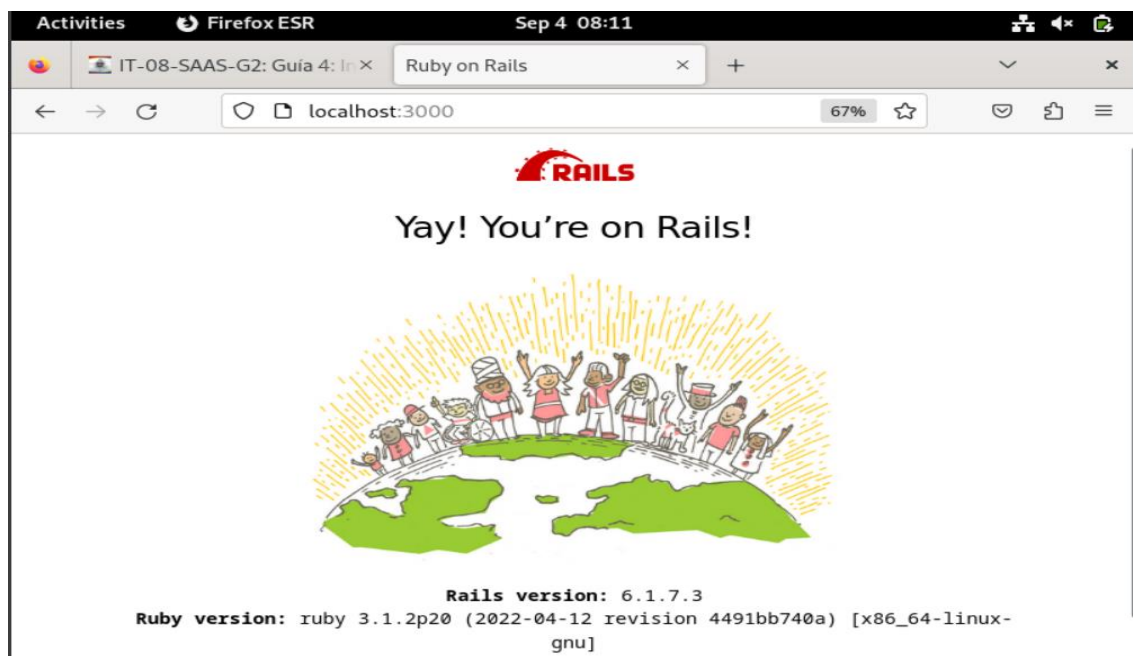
Activities Firefox ESR Sep 4 08:11

IT-08-SAAS-G2: Guía 4: In ×
Ruby on Rails ×
+

localhost:3000
67%

RAILS

Yay! You're on Rails!

Rails version: 6.1.7.3
Ruby version: ruby 3.1.2p20 (2022-04-12 revision 4491bb740a) [x86_64-linux-gnu]